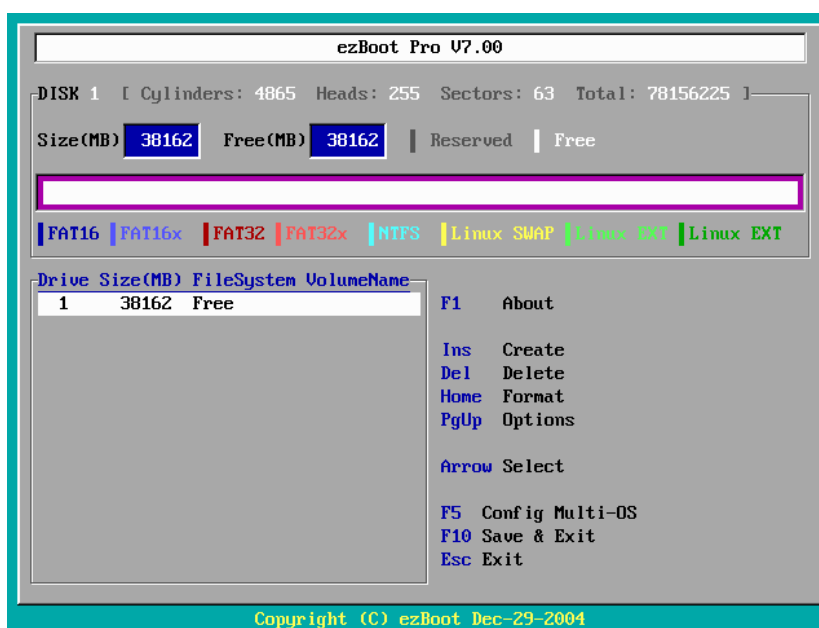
ezBoot Pro V7.00

DISK 1 [ Cylinders: 4865 Heads: 255 Sectors: 63 Total: 78156225 ]

Size(MB) 38162 Free(MB) 38162 Reserved Free

FAT16 FAT16x FAT32 FAT32x NTFS Linux SWAP Linux EXT Linux EXT

Drive Size(MB) FileSystem VolumeName
1 38162 Free

F1 About

Ins Create
Del Delete
Home Format
PgUp Options

Arrow Select

F5 Config Multi-OS
F10 Save & Exit
Esc Exit

Copyright (C) ezBoot Dec-29-2004